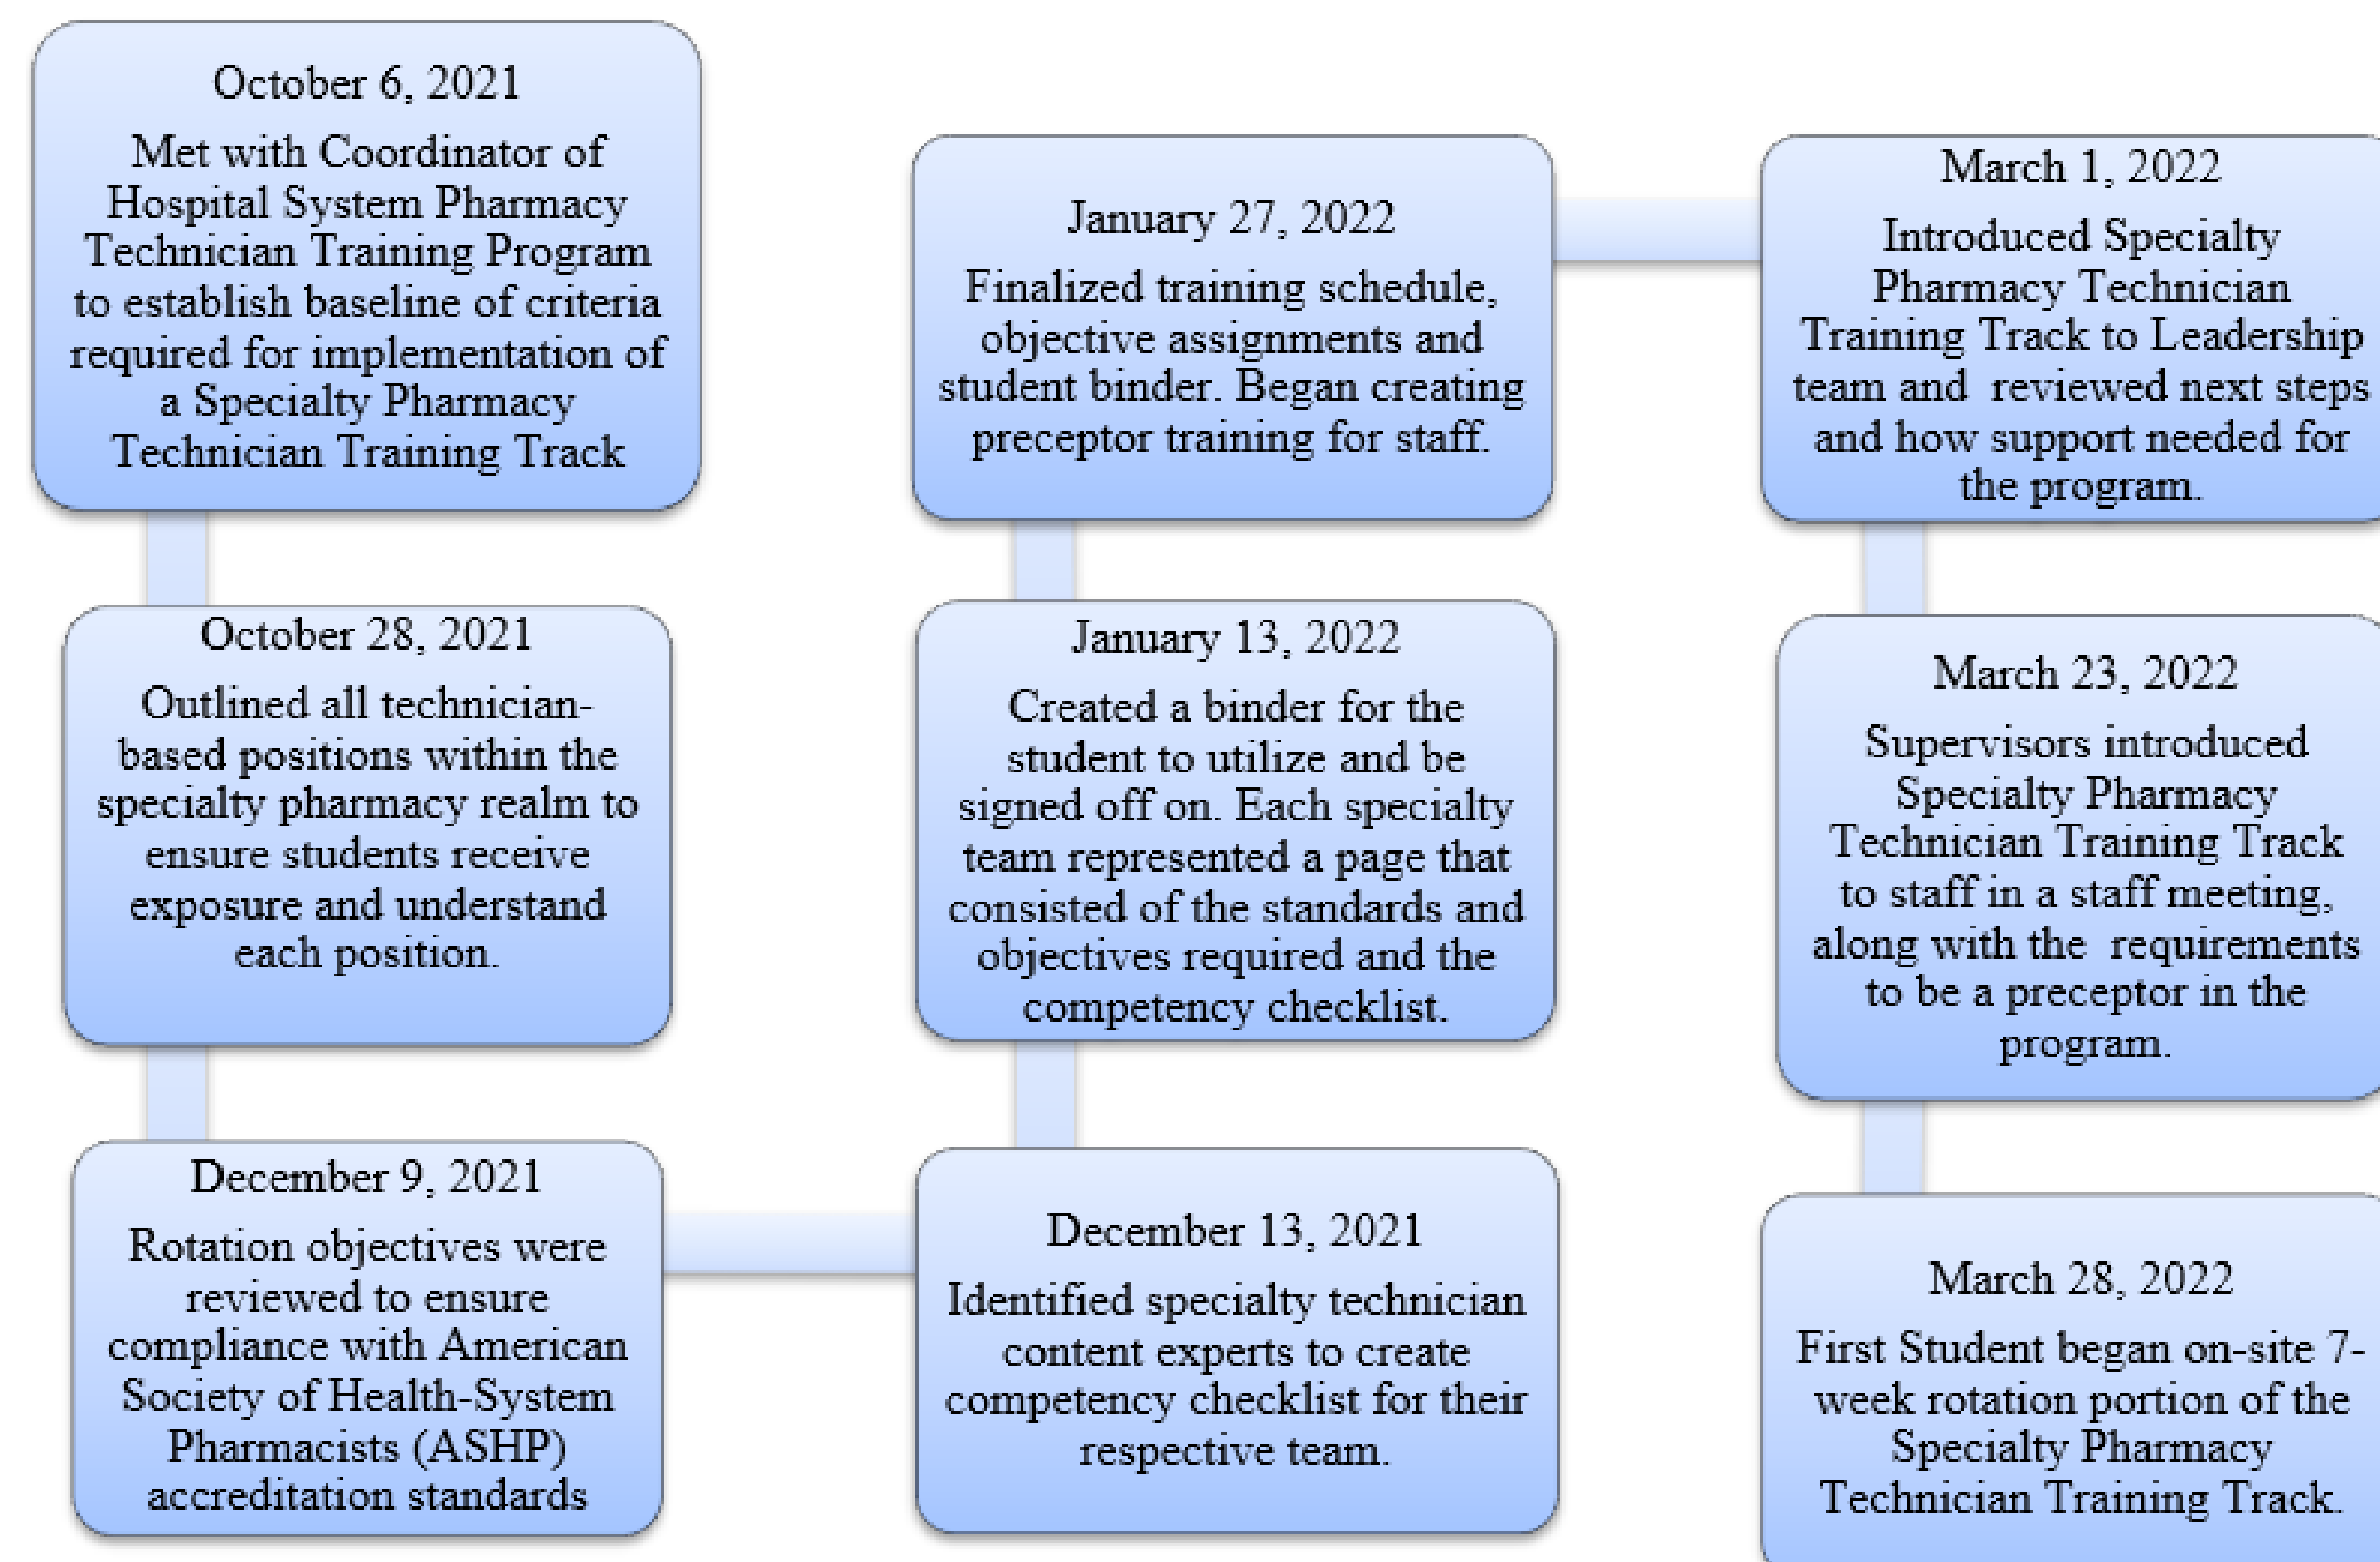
October 6, 2021

Met with Coordinator of Hospital System Pharmacy Technician Training Program to establish baseline of criteria required for implementation of a Specialty Pharmacy Technician Training Track

October 28, 2021

Outlined all technician-based positions within the specialty pharmacy realm to ensure students receive exposure and understand each position.

December 9, 2021

Rotation objectives were reviewed to ensure compliance with American Society of Health-System Pharmacists (ASHP) accreditation standards

December 13, 2021

Identified specialty technician content experts to create competency checklist for their respective team.

January 13, 2022

Created a binder for the student to utilize and be signed off on. Each specialty team represented a page that consisted of the standards and objectives required and the competency checklist.

January 27, 2022

Finalized training schedule, objective assignments and student binder. Began creating preceptor training for staff.

March 1, 2022

Introduced Specialty Pharmacy Technician Training Track to Leadership team and reviewed next steps and how support needed for the program.

March 23, 2022

Supervisors introduced Specialty Pharmacy Technician Training Track to staff in a staff meeting, along with the requirements to be a preceptor in the program.

March 28, 2022

First Student began on-site 7-week rotation portion of the Specialty Pharmacy Technician Training Track.